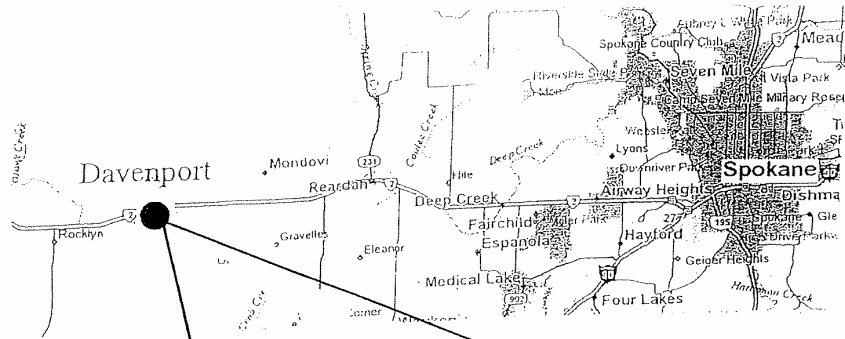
Aubrey L White Park
Spokane Country Club
Mead
Riverside State Park
Seven Mile
Vista Park
Camp Seven Mile Military Reservation
Coulee Creek
Deep Creek
Webster
Lyons
Davenport
Mondovi
231
Hite
Downriver Park
Spokane
Reardan
2
Deep Creek
2
Airway Heights
Dishman
Rocklyn
2
Fairchild
Espanola
Hayford
277
195
Gravelles
Eleanor
Geiger Heights
Medical Lake
902
90
Four Lakes
Hangman Creek
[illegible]